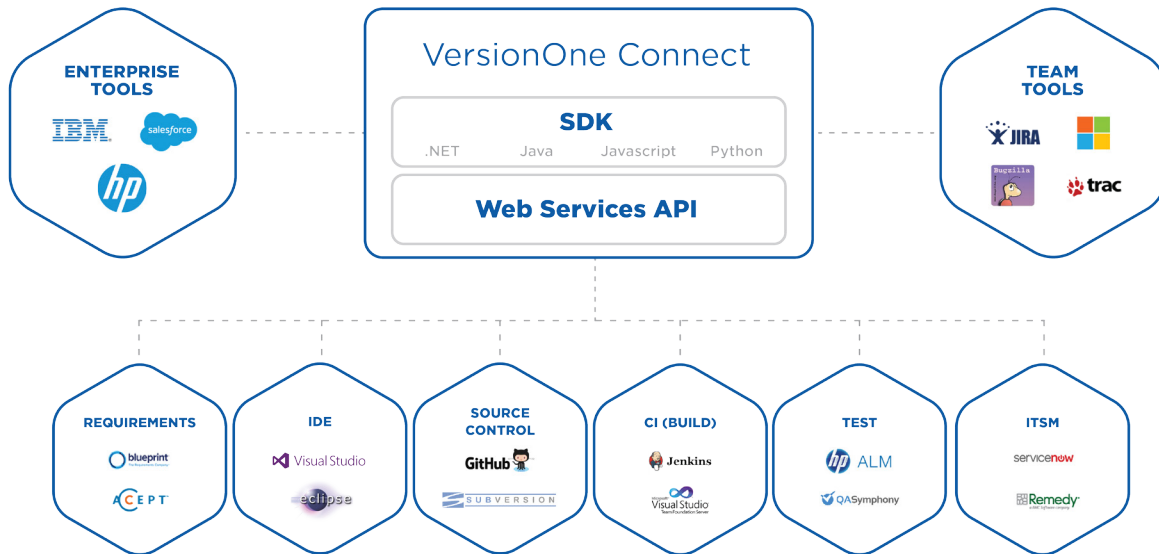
ENTERPRISE TOOLS

IBM

salesforce

hp

VersionOne Connect

SDK

.NET Java Javascript Python

Web Services API

TEAM TOOLS

JIRA

Bugzilla

trac

REQUIREMENTS

blueprint

ACEPT

IDE

Visual Studio

eclipse

SOURCE CONTROL

GitHub

SUBVERSION

CI (BUILD)

Jenkins

Visual Studio

TEST

hp ALM

QASymphony

ITSM

servicenow

Remedy